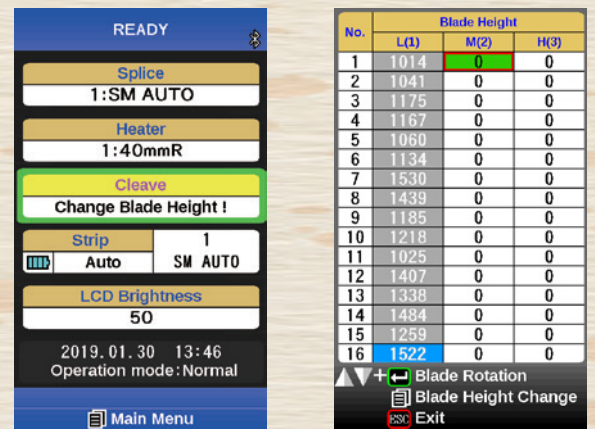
READY

Splice
1:SM AUTO

Heater
1:40mmR

Cleave
Change Blade Height !

Strip
Auto

1
SM AUTO

LCD Brightness
50

2019.01.30 13:46
Operation mode:Normal

Main Menu

| No. | Blade Height L(1) | Blade Height M(2) | Blade Height H(3) |
|---|---|---|---|
| 1 | 1014 | 0 | 0 |
| 2 | 1041 | 0 | 0 |
| 3 | 1175 | 0 | 0 |
| 4 | 1167 | 0 | 0 |
| 5 | 1060 | 0 | 0 |
| 6 | 1134 | 0 | 0 |
| 7 | 1530 | 0 | 0 |
| 8 | 1439 | 0 | 0 |
| 9 | 1185 | 0 | 0 |
| 10 | 1218 | 0 | 0 |
| 11 | 1025 | 0 | 0 |
| 12 | 1407 | 0 | 0 |
| 13 | 1338 | 0 | 0 |
| 14 | 1484 | 0 | 0 |
| 15 | 1259 | 0 | 0 |
| 16 | 1522 | 0 | 0 |

▲▼+ Blade Rotation
Blade Height Change
ESC Exit